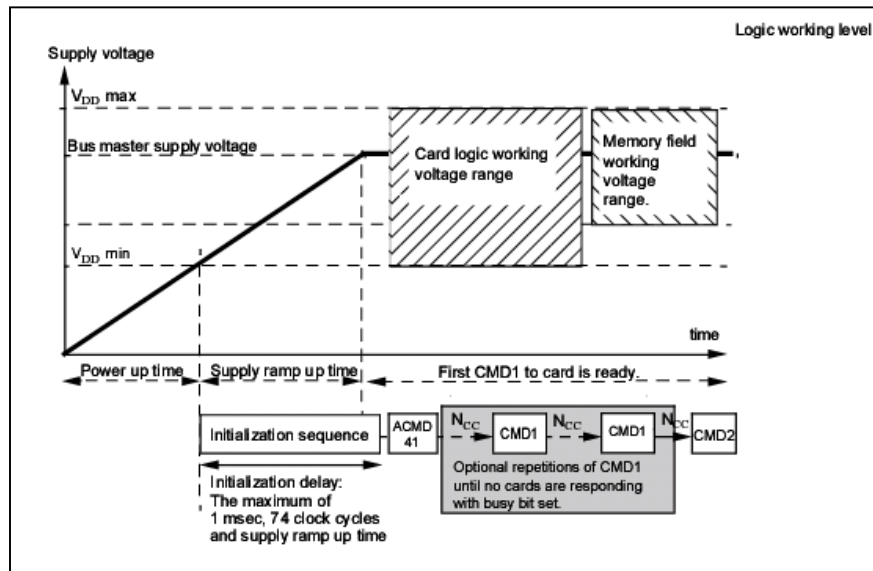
Logic working level

Supply voltage

$V_{DD}$ max

Bus master supply voltage

Card logic working voltage range

Memory field working voltage range.

$V_{DD}$ min

time

Power up time

Supply ramp up time

First CMD1 to card is ready.

Initialization sequence

ACMD 41

$N_{CC}$

CMD1

$N_{CC}$

CMD1

$N_{CC}$

CMD2

Optional repetitions of CMD1 until no cards are responding with busy bit set.

Initialization delay: The maximum of 1 msec, 74 clock cycles and supply ramp up time